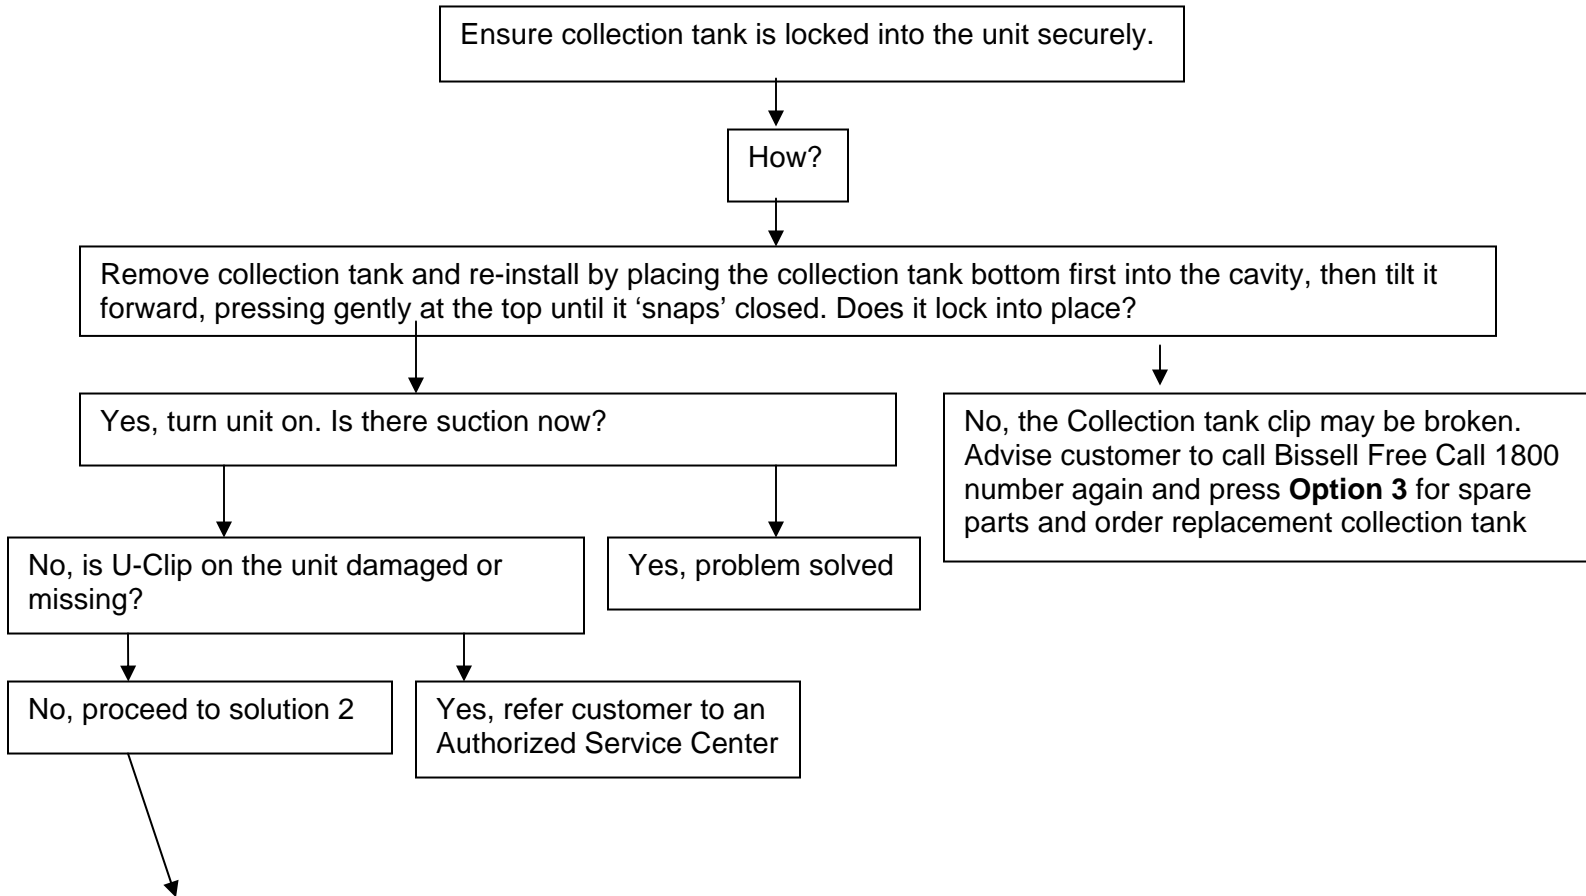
Ensure collection tank is locked into the unit securely.

How?

Remove collection tank and re-install by placing the collection tank bottom first into the cavity, then tilt it forward, pressing gently at the top until it 'snaps' closed. Does it lock into place?

Yes, turn unit on. Is there suction now?

No, the Collection tank clip may be broken. Advise customer to call Bissell Free Call 1800 number again and press **Option 3** for spare parts and order replacement collection tank

No, is U-Clip on the unit damaged or missing?

Yes, problem solved

No, proceed to solution 2

Yes, refer customer to an Authorized Service Center